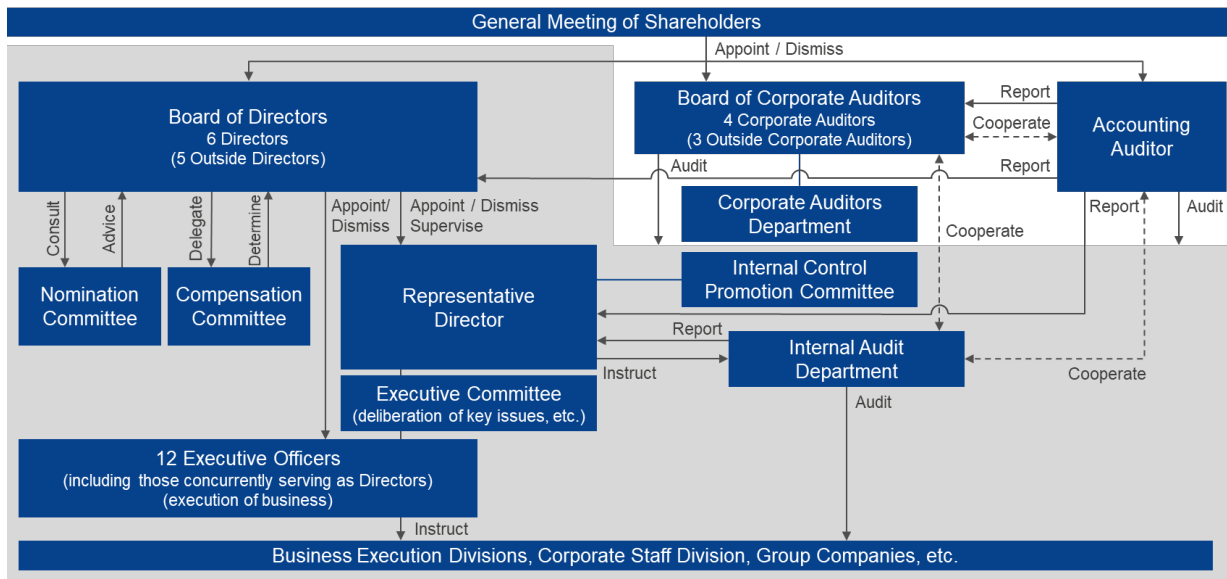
General Meeting of Shareholders

Appoint / Dismiss

Board of Directors
6 Directors
(5 Outside Directors)

Board of Corporate Auditors
4 Corporate Auditors
(3 Outside Corporate Auditors)

Report

Cooperate

Report

Accounting Auditor

Audit

Corporate Auditors Department

Consult

Advice

Delegate

Determine

Appoint/ Dismiss

Appoint / Dismiss Supervise

Report

Audit

Cooperate

Nomination Committee

Compensation Committee

Representative Director

Internal Control Promotion Committee

Report

Internal Audit Department

Instruct

Cooperate

Executive Committee
(deliberation of key issues, etc.)

Audit

12 Executive Officers
(including those concurrently serving as Directors)
(execution of business)

Instruct

Business Execution Divisions, Corporate Staff Division, Group Companies, etc.